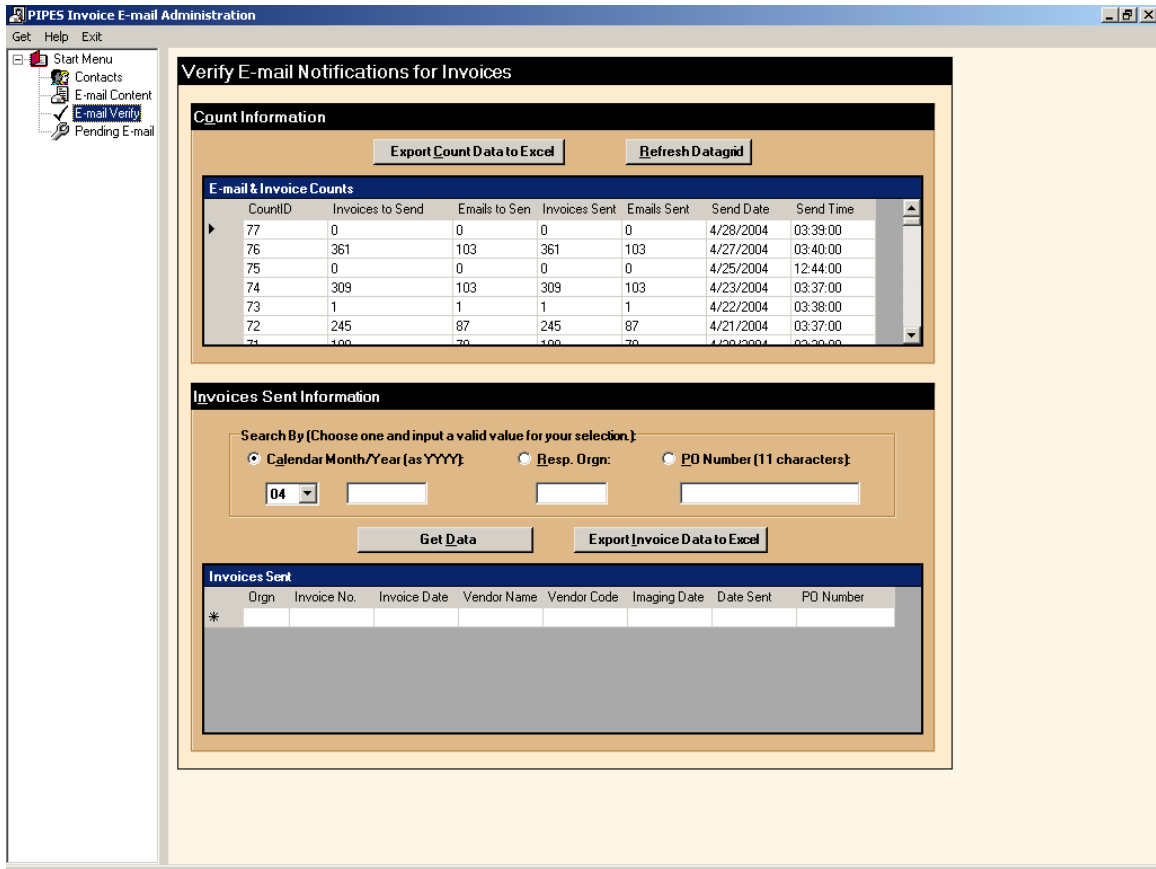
PIPES Invoice E-mail Administration

Get Help Exit

Start Menu
Contacts
E-mail Content
E-mail Verify
Pending E-mail

Verify E-mail Notifications for Invoices

Count Information

Export Count Data to Excel

Refresh Datagrid

E-mail & Invoice Counts

| CountID | Invoices to Send | Emails to Sen | Invoices Sent | Emails Sent | Send Date | Send Time |
|---|---|---|---|---|---|---|
| 77 | 0 | 0 | 0 | 0 | 4/28/2004 | 03:39:00 |
| 76 | 361 | 103 | 361 | 103 | 4/27/2004 | 03:40:00 |
| 75 | 0 | 0 | 0 | 0 | 4/25/2004 | 12:44:00 |
| 74 | 309 | 103 | 309 | 103 | 4/23/2004 | 03:37:00 |
| 73 | 1 | 1 | 1 | 1 | 4/22/2004 | 03:38:00 |
| 72 | 245 | 87 | 245 | 87 | 4/21/2004 | 03:37:00 |
| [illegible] | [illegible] | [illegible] | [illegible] | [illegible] | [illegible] | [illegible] |

Invoices Sent Information

Search By (Choose one and input a valid value for your selection.):

Calendar Month/Year (as YYYY):

Resp. Orgn:

PO Number (11 characters):

04

Get Data

Export Invoice Data to Excel

Invoices Sent

| Orgn | Invoice No. | Invoice Date | Vendor Name | Vendor Code | Imaging Date | Date Sent | PO Number |
|---|---|---|---|---|---|---|---|
| | | | | | | | |